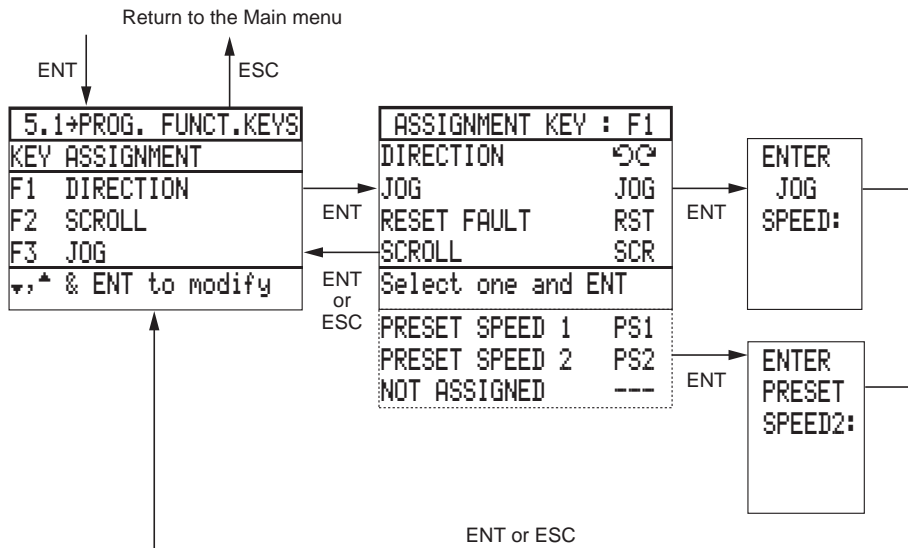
Return to the Main menu

ENT

ESC

5.1→PROG. FUNCT.KEYS
KEY ASSIGNMENT
F1 DIRECTION
F2 SCROLL
F3 JOG
▾,▴ & ENT to modify

ENT

ENT or ESC

ASSIGNMENT KEY : F1
DIRECTION ↺↻
JOG JOG
RESET FAULT RST
SCROLL SCR
Select one and ENT
PRESET SPEED 1 PS1
PRESET SPEED 2 PS2
NOT ASSIGNED ---

ENT

ENTER JOG SPEED:

ENT

ENTER PRESET SPEED2:

ENT or ESC